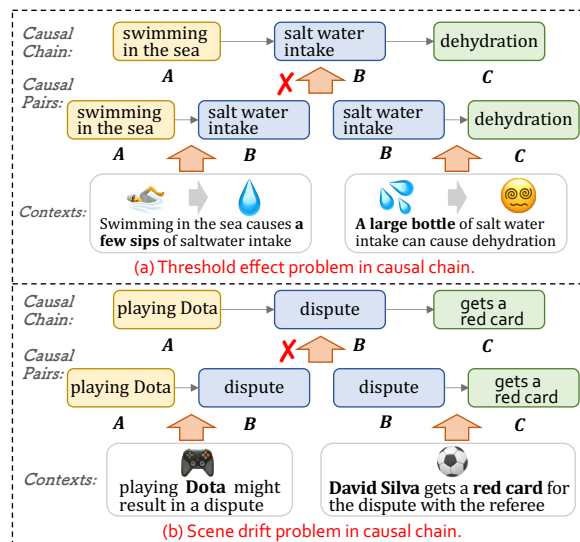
Causal Chain: swimming in the sea → salt water intake → dehydration

A B C

Causal Pairs: swimming in the sea → salt water intake    salt water intake → dehydration

A B    B C

Contexts: Swimming in the sea causes **a few sips** of saltwater intake    **A large bottle** of salt water intake can cause dehydration

(a) Threshold effect problem in causal chain.

Causal Chain: playing Dota → dispute → gets a red card

A B C

Causal Pairs: playing Dota → dispute    dispute → gets a red card

A B    B C

Contexts: playing **Dota** might result in a dispute    **David Silva** gets a **red card** for the dispute with the referee

(b) Scene drift problem in causal chain.